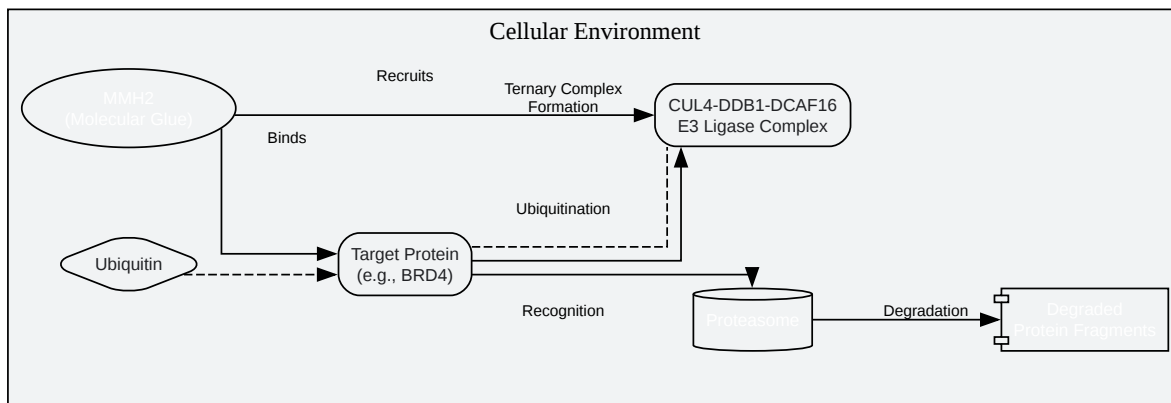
Cellular Environment

MMH2
(Molecular Glue)

Recruits

Ternary Complex
Formation

CUL4-DDB1-DCAF16
E3 Ligase Complex

Binds

Ubiquitination

Ubiquitin

Target Protein
(e.g., BRD4)

Recognition

Proteasome

Degradation

Degraded
Protein Fragments